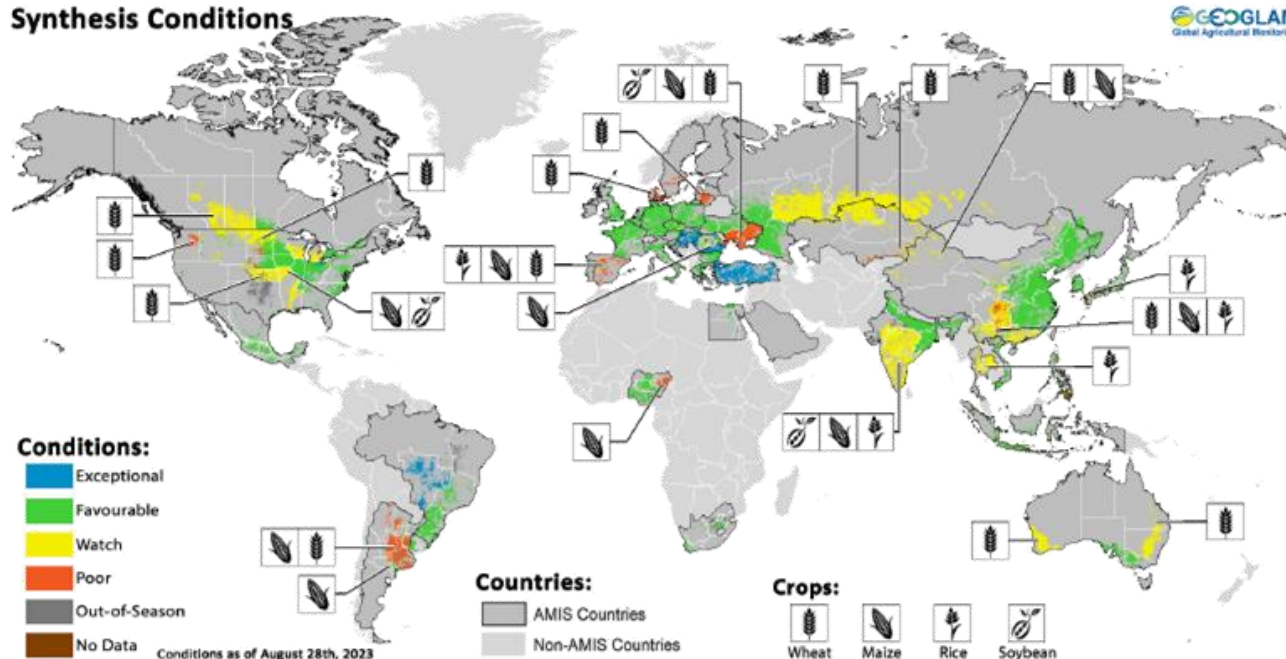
Synthesis Conditions

GEOGLAM
Global Agricultural Monitoring

Conditions:
Exceptional
Favourable
Watch
Poor
Out-of-Season
No Data

Conditions as of August 28th, 2023

Countries:
AMIS Countries
Non-AMIS Countries

Crops:
Wheat
Maize
Rice
Soybean